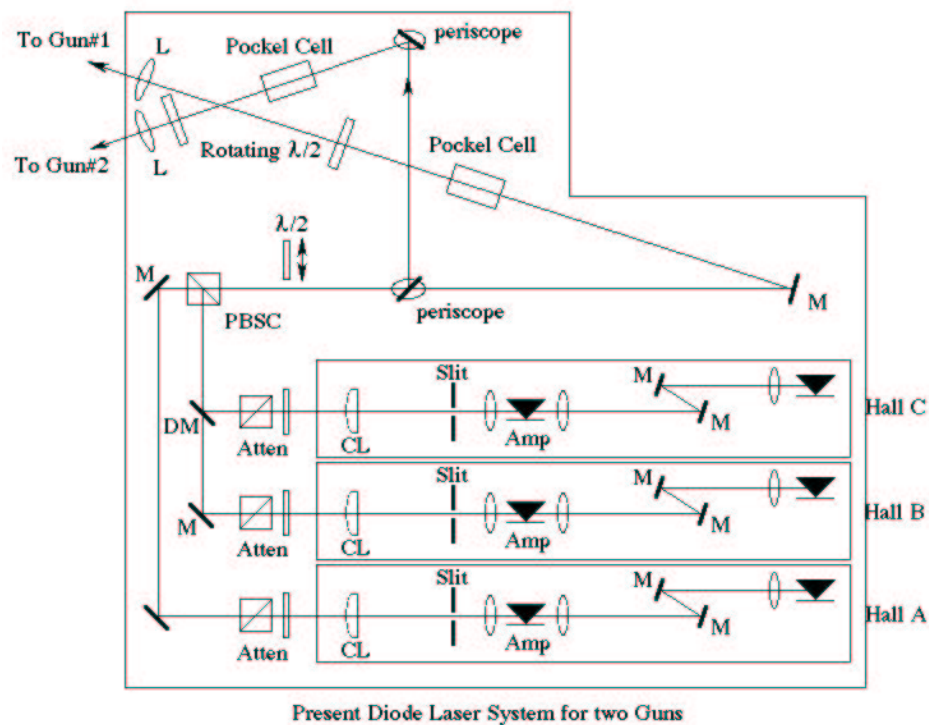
To Gun#1

L

Pockel Cell

periscope

To Gun#2

L

Rotating $\lambda/2$

Pockel Cell

$\lambda/2$

M

PBSC

periscope

M

Slit

M

Hall C

DM

Atten

CL

Amp

M

Slit

M

Hall B

M

Atten

CL

Amp

M

Slit

M

Hall A

Atten

CL

Amp

M

Present Diode Laser System for two Guns